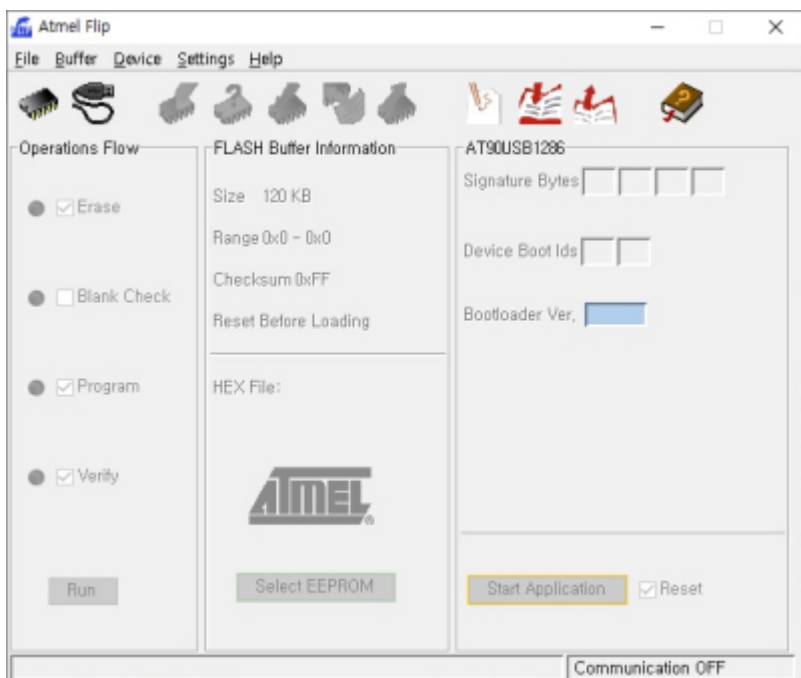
Atmel Flip

File Buffer Device Settings Help

Operations Flow

Erase

Blank Check

Program

Verify

Run

FLASH Buffer Information

Size 120 KB

Range 0x0 - 0x0

Checksum 0xFF

Reset Before Loading

HEX File:

ATMEL

Select EEPROM

AT90USB1286

Signature Bytes

Device Boot Ids

Bootloader Ver.

Start Application

Reset

Communication OFF